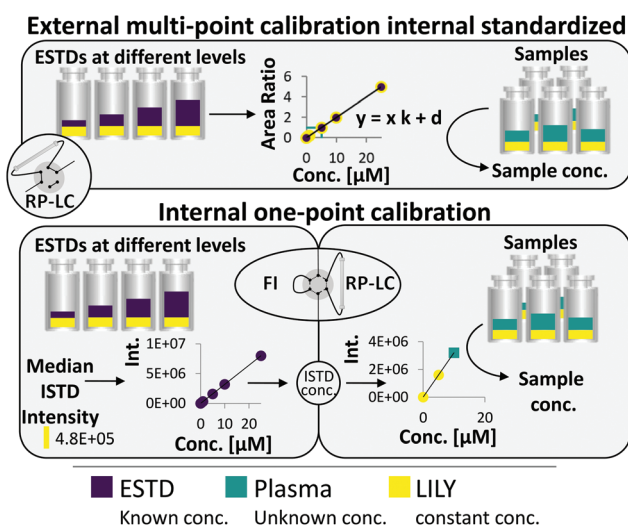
External multi-point calibration internal standardized

ESTDs at different levels

Area Ratio

6
4
2
0

0 10 20

y = x k + d

Conc. [µM]

Samples

Sample conc.

RP-LC

Internal one-point calibration

ESTDs at different levels

FI

RP-LC

Samples

Median ISTD Intensity

4.8E+05

Int.

1E+07
5E+06
0E+00

0 10 20

Conc. [µM]

ISTD conc.

Int.

4E+06
2E+06
0E+00

0 20

Conc. [µM]

Sample conc.

ESTD
Known conc.

Plasma
Unknown conc.

LILY
constant conc.